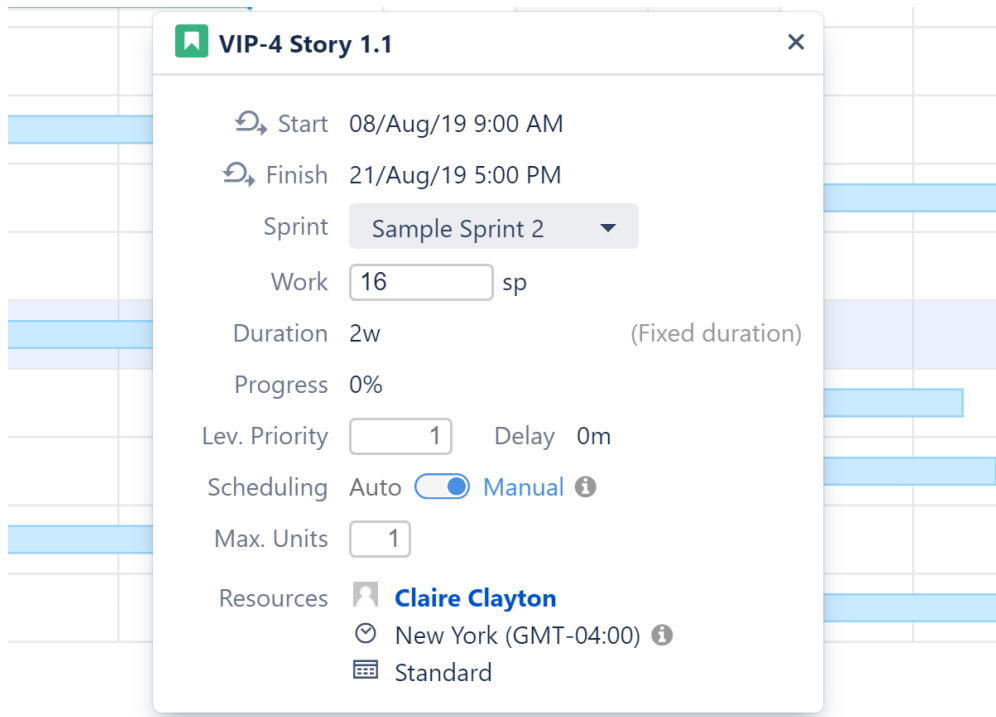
VIP-4 Story 1.1 ×

Start 08/Aug/19 9:00 AM
Finish 21/Aug/19 5:00 PM
Sprint Sample Sprint 2
Work 16 sp
Duration 2w (Fixed duration)
Progress 0%
Lev. Priority 1 Delay 0m
Scheduling Auto Manual
Max. Units 1
Resources Claire Clayton
New York (GMT-04:00)
Standard